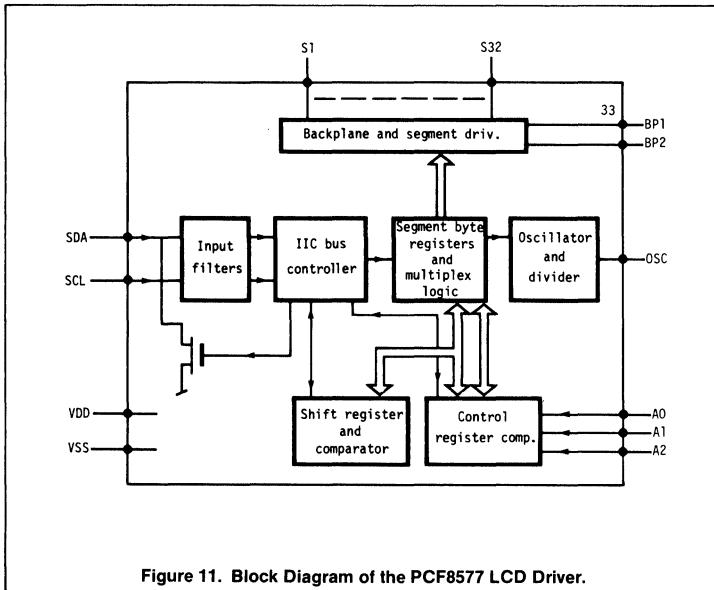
S1
S32
33
Backplane and segment driv.
BP1
BP2
SDA
SCL
Input filters
IIC bus controller
Segment byte registers and multiplex logic
Oscillator and divider
OSC
VDD
VSS
Shift register and comparator
Control register comp.
A0
A1
A2

Figure 11. Block Diagram of the PCF8577 LCD Driver.